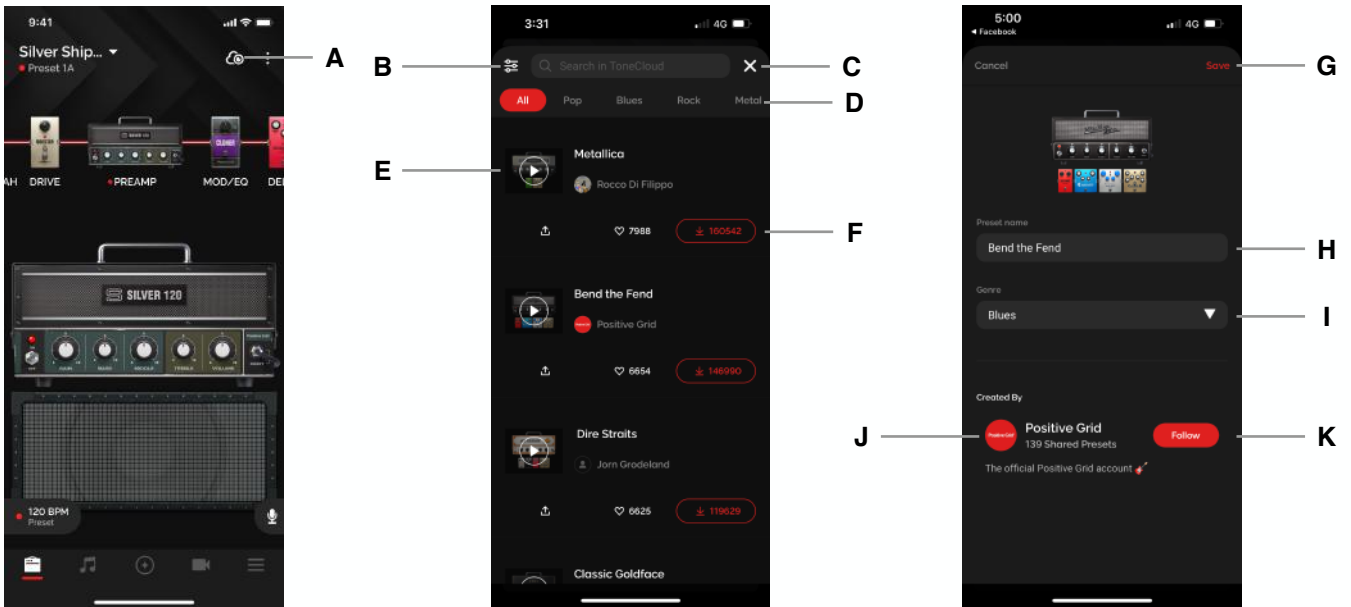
9:41

Silver Ship...
Preset 1A

A

AH DRIVE PREAMP MOD/EQ DEL

SILVER 120

120 BPM
Preset

3:31 4G

B

Search in ToneCloud

C

All Pop Blues Rock Metal

D

E

Metallica
Rocco Di Filippo

7988 160542

F

Bend the Fend
Positive Grid

6654 146990

Dire Straits
Jorn Grodeland

6625 119629

Classic Goldface

5:00 4G
◂ Facebook

Cancel Save

G

Preset name
Bend the Fend

H

Genre
Blues

I

Created By

J

Positive Grid
139 Shared Presets

Follow

K

The official Positive Grid account